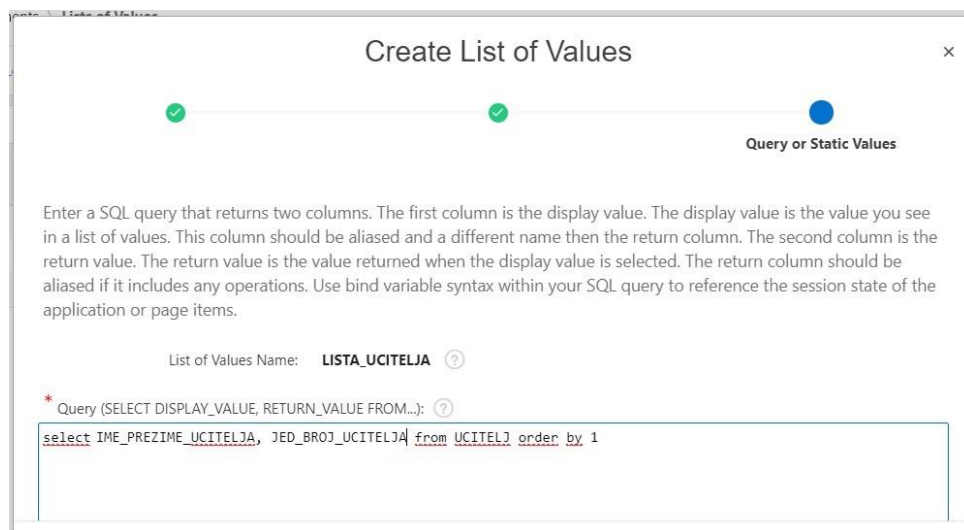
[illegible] 〉 List of Values

Create List of Values

×

Query or Static Values

Enter a SQL query that returns two columns. The first column is the display value. The display value is the value you see in a list of values. This column should be aliased and a different name then the return column. The second column is the return value. The return value is the value returned when the display value is selected. The return column should be aliased if it includes any operations. Use bind variable syntax within your SQL query to reference the session state of the application or page items.

List of Values Name: LISTA_UCITELJA ?

* Query (SELECT DISPLAY_VALUE, RETURN_VALUE FROM...): ?

select IME_PREZIME_UCITELJA, JED_BROJ_UCITELJA from UCITELJ order by 1